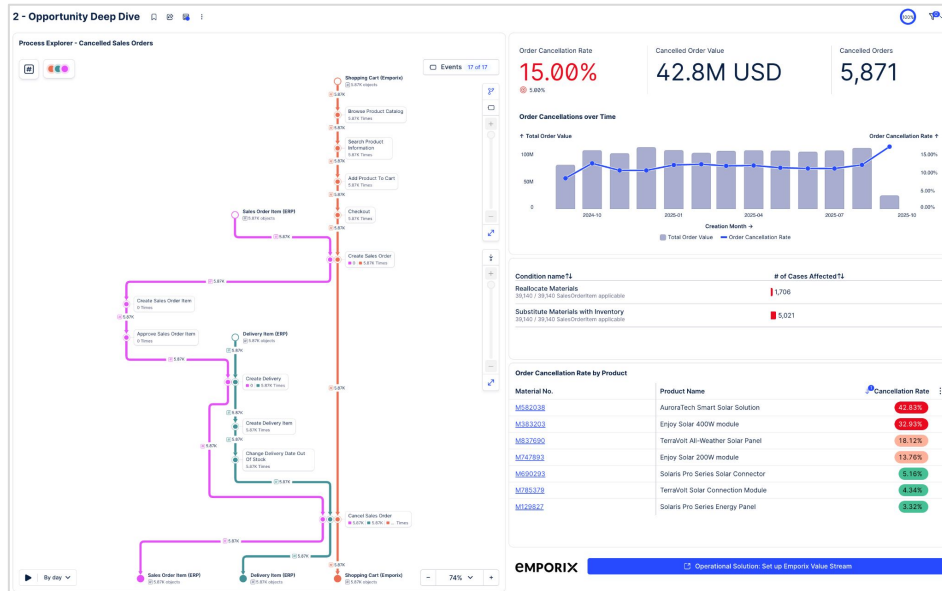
2 - Opportunity Deep Dive

Process Explorer - Cancelled Sales Orders

Events 17 of 17

Shopping Cart (Emporix)
5.87K objects

Browse Product Catalog
5.87K Times

Search Product Information
5.87K Times

Add Product To Cart
5.87K Times

Checkout
5.87K Times

Sales Order Item (ERP)
5.87K objects

Create Sales Order
5.87K Times

Create Sales Order Item
0 Times

Approve Sales Order Item
0 Times

Delivery Item (ERP)
5.87K objects

Create Delivery
5.87K Times

Create Delivery Item
5.87K Times

Change Delivery Date Out Of Stock
5.87K Times

Cancel Sales Order
5.87K 5.87K Times

Sales Order Item (ERP)
5.87K objects

Delivery Item (ERP)
5.87K objects

Shopping Cart (Emporix)
5.87K objects

By day

74%

Order Cancellation Rate
15.00%
5.00%

Cancelled Order Value
42.8M USD

Cancelled Orders
5,871

Order Cancellations over Time

Total Order Value

Order Cancellation Rate

100M
50M
0

15.00%
10.00%
5.00%
0.00%

2024-10
2025-01
2025-04
2025-07
2025-10

Creation Month →

Total Order Value — Order Cancellation Rate

| Condition name | # of Cases Affected |
|---|---|
| Reallocate Materials 39,140 / 39,140 SalesOrderItem applicable | 1,706 |
| Substitute Materials with Inventory 39,140 / 39,140 SalesOrderItem applicable | 5,021 |

Order Cancellation Rate by Product

| Material No. | Product Name | Cancellation Rate |
|---|---|---|
| M582038 | AuroraTech Smart Solar Solution | 42.83% |
| M383203 | Enjoy Solar 400W module | 32.93% |
| M837690 | TerraVolt All-Weather Solar Panel | 18.12% |
| M747893 | Enjoy Solar 200W module | 13.76% |
| M690293 | Solaris Pro Series Solar Connector | 5.16% |
| M785379 | TerraVolt Solar Connection Module | 4.34% |
| M129827 | Solaris Pro Series Energy Panel | 3.32% |

EMPORIX

Operational Solution: Set up Emporix Value Stream